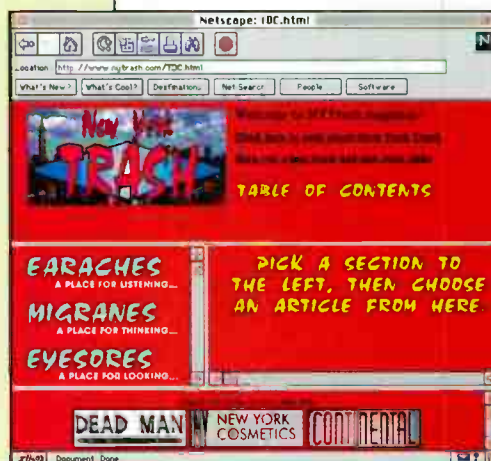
Netscape: TOC.html

Location: http://www.nytrash.com/TOC.html

What's New? | What's Cool? | Destinations | Net Search | People | Software

New York TRASH

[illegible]

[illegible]

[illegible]

TABLE OF CONTENTS

EARACHES
A PLACE FOR LISTENING...

MIGRANES
A PLACE FOR THINKING...

EYESORES
A PLACE FOR LOOKING...

PICK A SECTION TO THE LEFT, THEN CHOOSE AN ARTICLE FROM HERE.

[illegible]

DEAD MAN
NEW YORK COSMETICS
CONTINENTAL

Document: Done